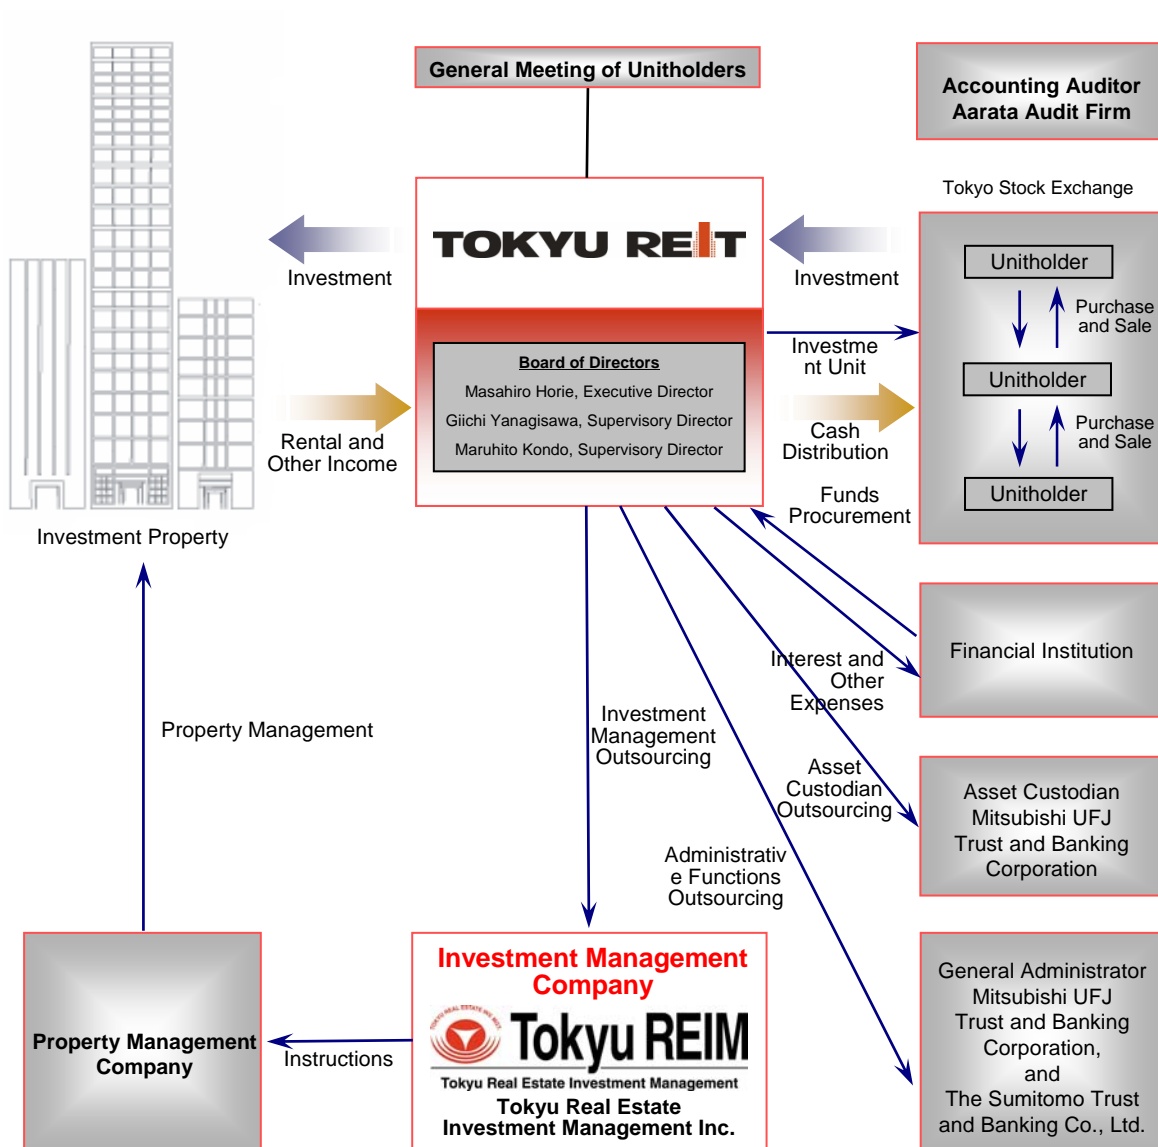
General Meeting of Unitholders

Accounting Auditor
Aarata Audit Firm

Tokyo Stock Exchange

TOKYU REIT

Investment

Investment

Unitholder

Purchase and Sale

Unitholder

Purchase and Sale

Unitholder

Board of Directors
Masahiro Horie, Executive Director
Giichi Yanagisawa, Supervisory Director
Maruhito Kondo, Supervisory Director

Investment Unit

Cash Distribution

Rental and Other Income

Funds Procurement

Investment Property

Financial Institution

Interest and Other Expenses

Property Management

Investment Management Outsourcing

Asset Custodian Outsourcing

Asset Custodian
Mitsubishi UFJ
Trust and Banking
Corporation

Administrative Functions Outsourcing

Investment Management Company

TOKYU REAL ESTATE INV. M

Tokyu REIM

Tokyu Real Estate Investment Management

Tokyu Real Estate
Investment Management Inc.

Property Management Company

Instructions

General Administrator
Mitsubishi UFJ
Trust and Banking
Corporation,
and
The Sumitomo Trust
and Banking Co., Ltd.